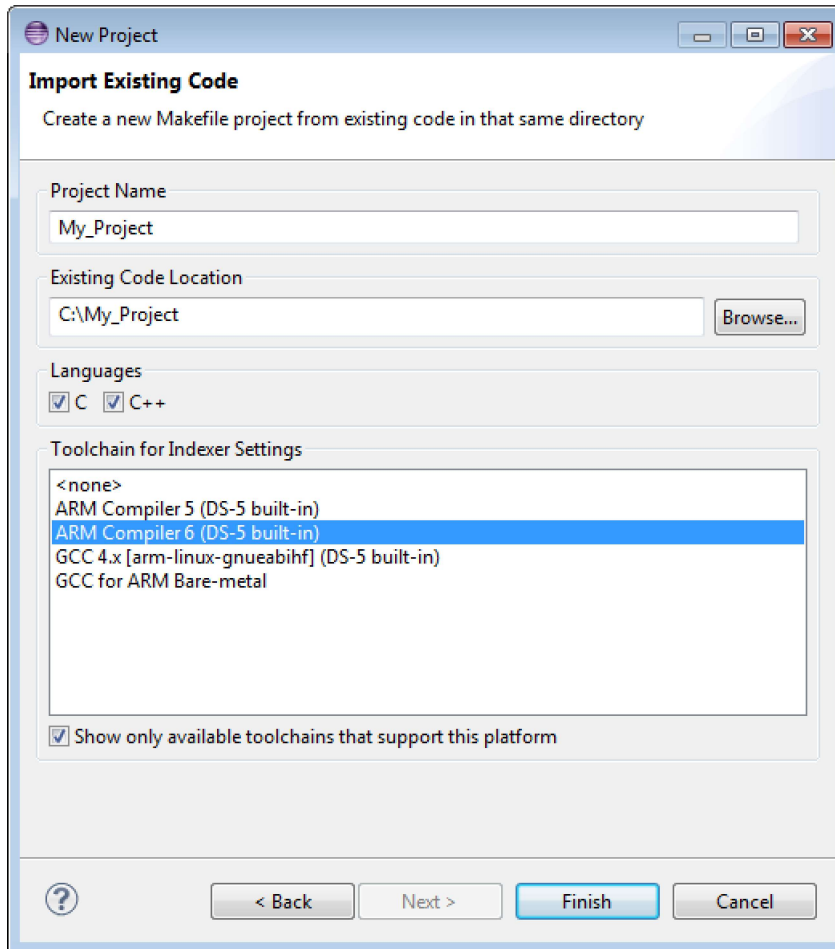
New Project

Import Existing Code

Create a new Makefile project from existing code in that same directory

Project Name

My_Project

Existing Code Location

C:\My_Project

Browse...

Languages

C C++

Toolchain for Indexer Settings

<none>
ARM Compiler 5 (DS-5 built-in)
ARM Compiler 6 (DS-5 built-in)
GCC 4.x [arm-linux-gnueabihf] (DS-5 built-in)
GCC for ARM Bare-metal

Show only available toolchains that support this platform

?

< Back

Next >

Finish

Cancel